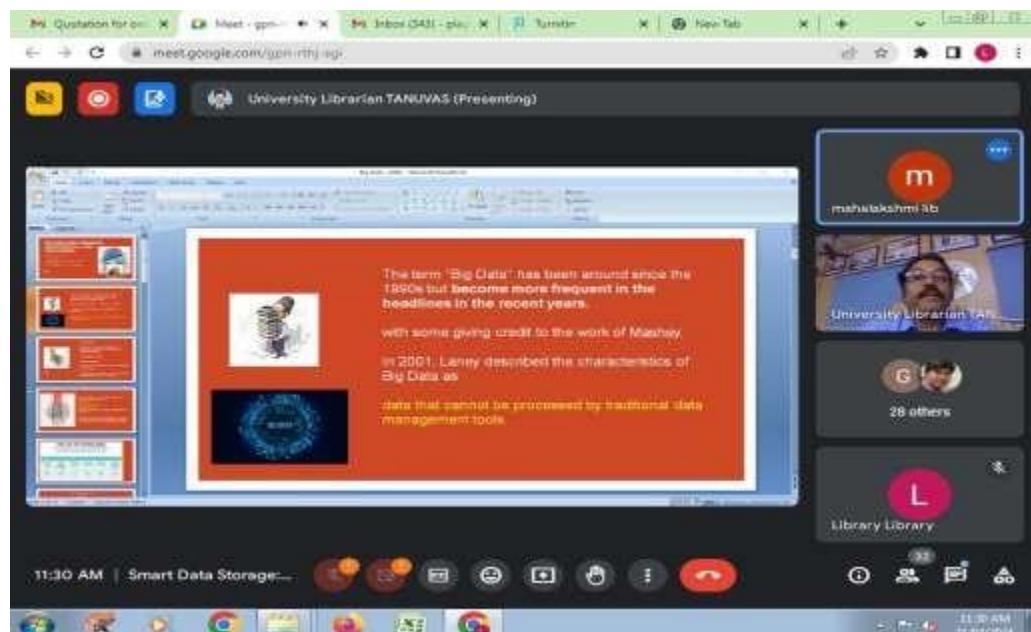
Quotation for on ×
Meet - gpn- ×
Inbox (543) - plu ×
Turnitin ×
New Tab ×
+

meet.google.com/gpn-rthj-sgi

University Librarian TANUVAS (Presenting)

The term "Big Data" has been around since the 1990s but **become more frequent in the headlines in the recent years.**

with some giving credit to the work of Mashay.

In 2001, Laney described the characteristics of Big Data as

data that cannot be processed by traditional data management tools

m
mahalakshmi lib

University Librarian TAN...

G
28 others

L
Library Library

11:30 AM | Smart Data Storage:...

32

11:30 AM